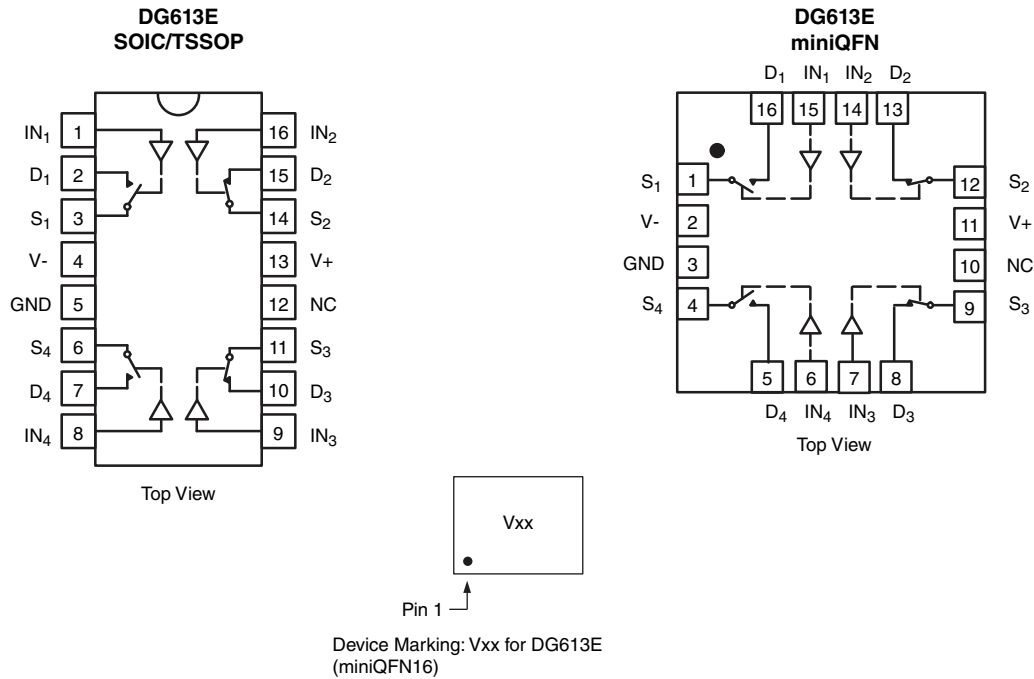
DG613E
SOIC/TSSOP

$IN_1$ 1
$D_1$ 2
$S_1$ 3
V- 4
GND 5
$S_4$ 6
$D_4$ 7
$IN_4$ 8

16 $IN_2$
15 $D_2$
14 $S_2$
13 V+
12 NC
11 $S_3$
10 $D_3$
9 $IN_3$

Top View

DG613E
miniQFN

$D_1$ $IN_1$ $IN_2$ $D_2$
16 15 14 13

$S_1$ 1
V- 2
GND 3
$S_4$ 4

12 $S_2$
11 V+
10 NC
9 $S_3$

5 6 7 8
$D_4$ $IN_4$ $IN_3$ $D_3$

Top View

Vxx

Pin 1

Device Marking: Vxx for DG613E (miniQFN16)